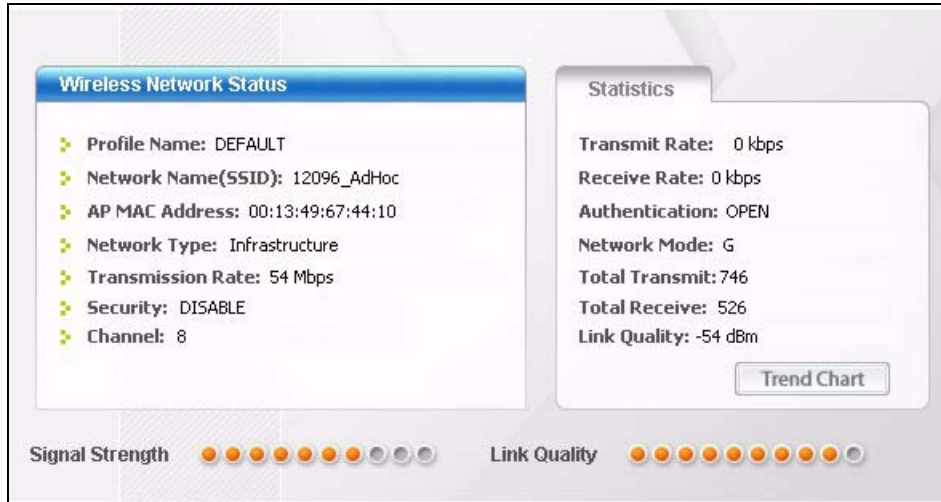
Wireless Network Status

Profile Name: DEFAULT
Network Name(SSID): 12096_AdHoc
AP MAC Address: 00:13:49:67:44:10
Network Type: Infrastructure
Transmission Rate: 54 Mbps
Security: DISABLE
Channel: 8

Statistics

Transmit Rate: 0 kbps
Receive Rate: 0 kbps
Authentication: OPEN
Network Mode: G
Total Transmit: 746
Total Receive: 526
Link Quality: -54 dBm

Trend Chart

Signal Strength

Link Quality